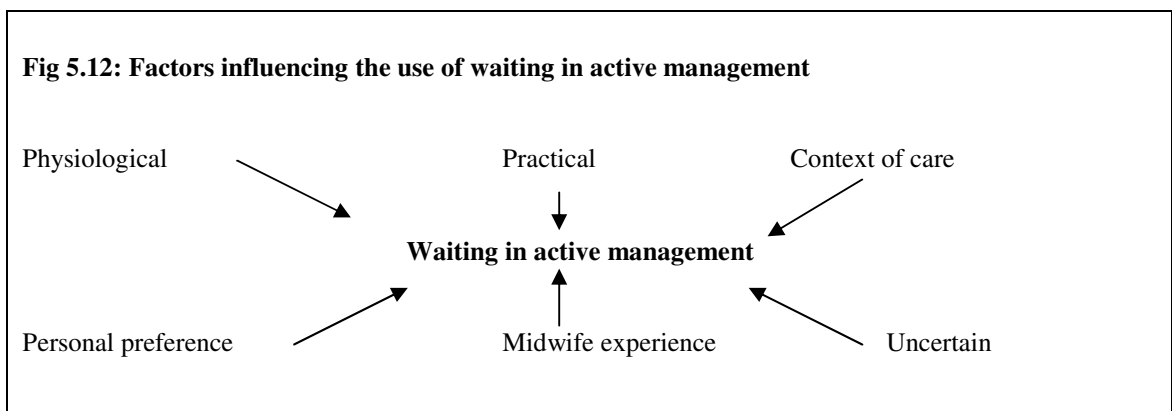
**Fig 5.12: Factors influencing the use of waiting in active management**

Physiological

Practical

Context of care

**Waiting in active management**

Personal preference

Midwife experience

Uncertain